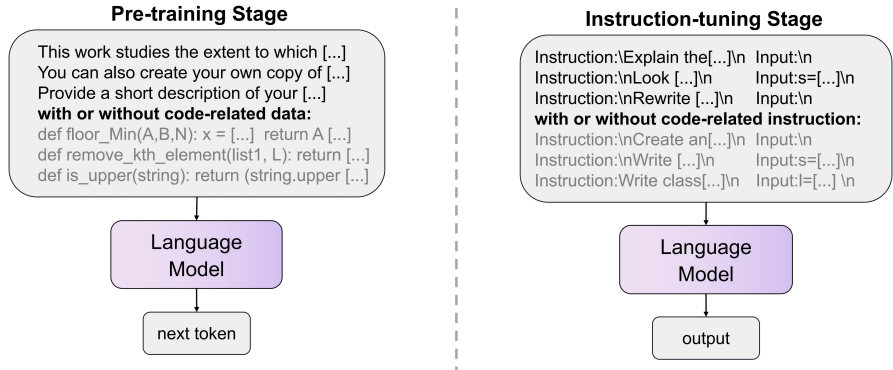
**Pre-training Stage**

This work studies the extent to which [...]
You can also create your own copy of [...]
Provide a short description of your [...]
**with or without code-related data:**
def floor_Min(A,B,N): x = [...] return A [...]
def remove_kth_element(list1, L): return [...]
def is_upper(string): return (string.upper [...]

Language Model

next token

**Instruction-tuning Stage**

Instruction:\Explain the[...]\n Input:\n
Instruction:\nLook [...]\n Input:s=[...]\n
Instruction:\nRewrite [...]\n Input:\n
**with or without code-related instruction:**
Instruction:\nCreate an[...]\n Input:\n
Instruction:\nWrite [...]\n Input:s=[...]\n
Instruction:Write class[...]\n Input:l=[...] \n

Language Model

output